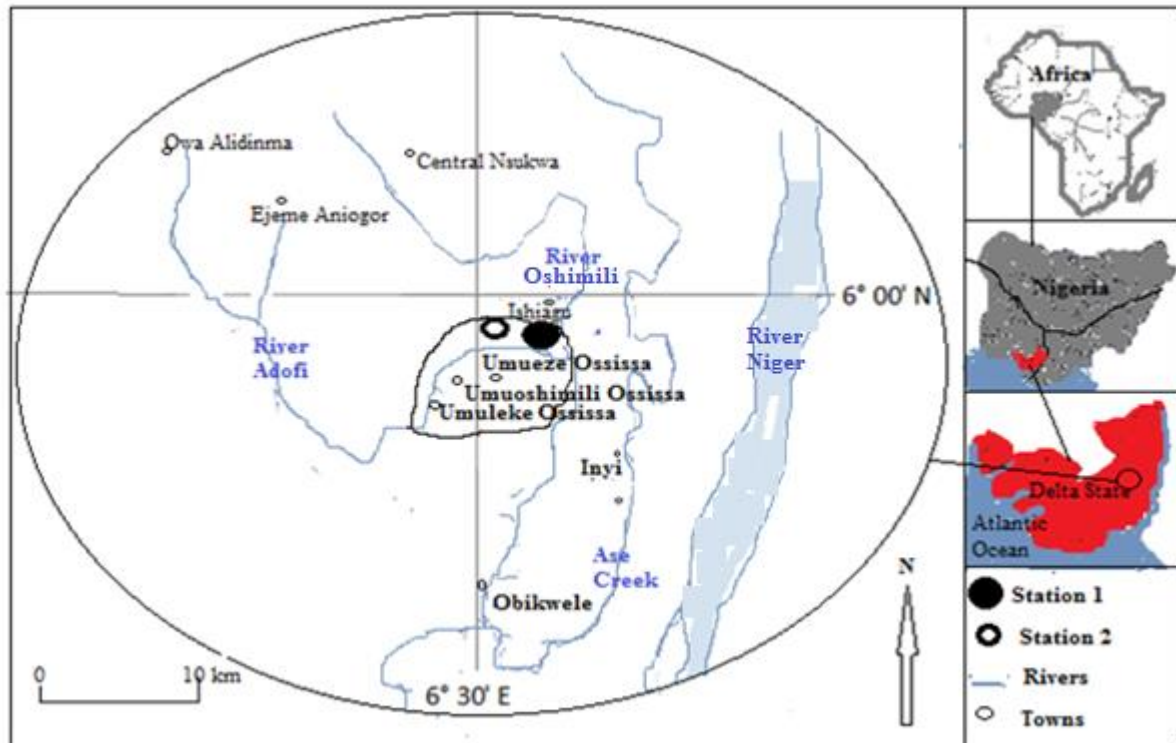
Owa Alidinma
Central Nsukwa
Ejeme Aniogor
River Oshimili
6° 00' N
Ishiagu
River Adofi
Umueze Ossissa
Umuoshimili Ossissa
Umuleke Ossissa
River Niger
Inyi
Ase Creek
Obikwele
0
10 km
6° 30' E
N
Africa
Nigeria
Delta State
Atlantic Ocean
Station 1
Station 2
Rivers
Towns